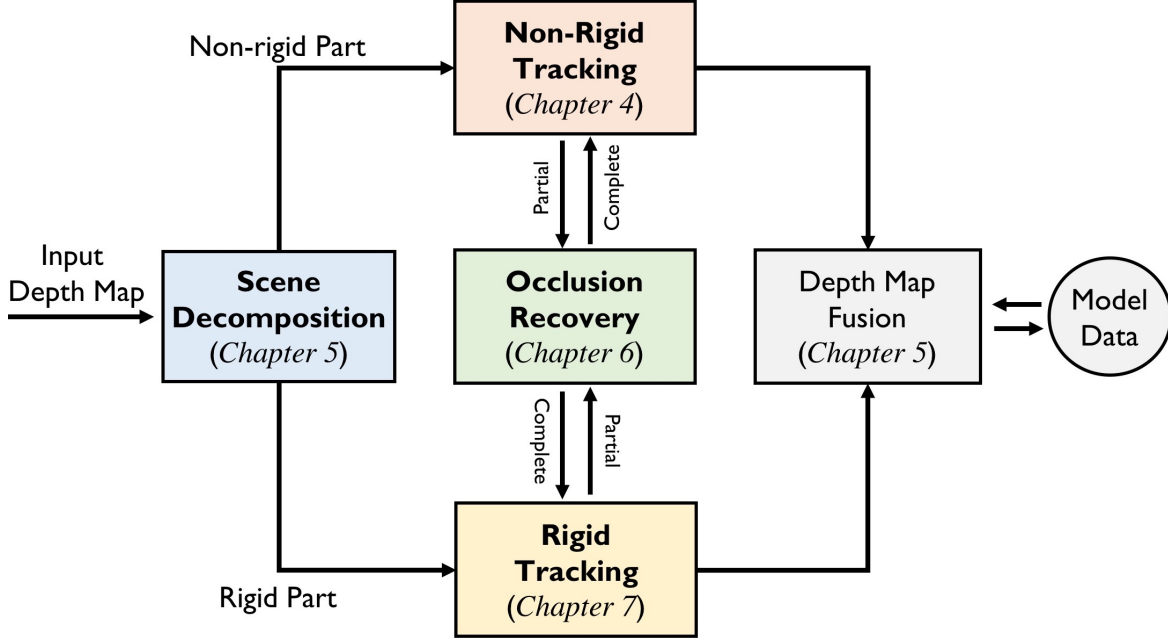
Non-rigid Part

Non-Rigid Tracking (Chapter 4)

Partial

Complete

Input Depth Map

Scene Decomposition (Chapter 5)

Occlusion Recovery (Chapter 6)

Depth Map Fusion (Chapter 5)

Model Data

Complete

Partial

Rigid Tracking (Chapter 7)

Rigid Part